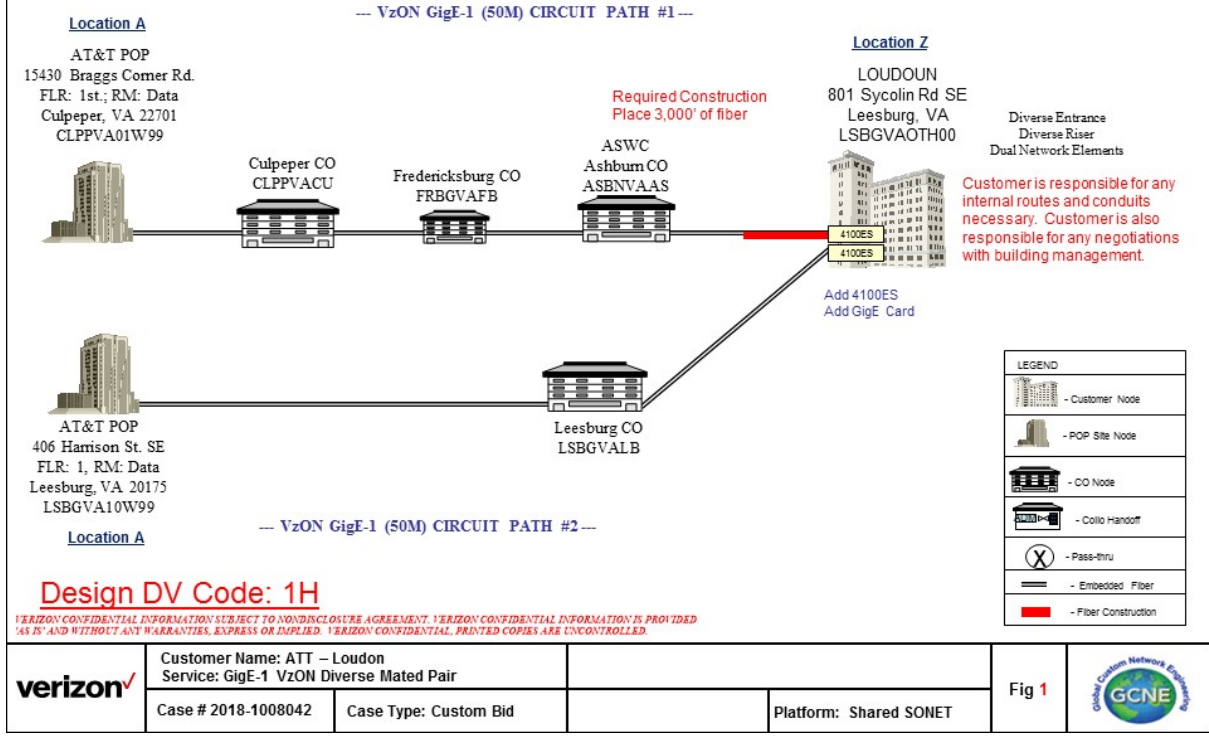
Location A

--- VzON GigE-1 (50M) CIRCUIT PATH #1 ---

AT&T POP
15430 Braggs Corner Rd.
FLR: 1st.; RM: Data
Culpeper, VA 22701
CLPPVA01W99

Culpeper CO
CLPPVACU

Fredericksburg CO
FRBGVAFB

ASWC
Ashburn CO
ASBNVAAS

Required Construction
Place 3,000' of fiber

Location Z

LOUDOUN
801 Sycolin Rd SE
Leesburg, VA
LSBGVAOTH00

Diverse Entrance
Diverse Riser
Dual Network Elements

Customer is responsible for any internal routes and conduits necessary. Customer is also responsible for any negotiations with building management.

4100ES
4100ES

Add 4100ES
Add GigE Card

LEGEND
- Customer Node
- POP Site Node
- CO Node
- Collo Handoff
X - Pass-thru
- Embedded Fiber
- Fiber Construction

AT&T POP
406 Harrison St. SE
FLR: 1, RM: Data
Leesburg, VA 20175
LSBGVA10W99

Location A

Leesburg CO
LSBGVALB

--- VzON GigE-1 (50M) CIRCUIT PATH #2 ---

Design DV Code: 1H

VERIZON CONFIDENTIAL INFORMATION SUBJECT TO NONDISCLOSURE AGREEMENT. VERIZON CONFIDENTIAL INFORMATION IS PROVIDED 'AS IS' AND WITHOUT ANY WARRANTIES, EXPRESS OR IMPLIED. VERIZON CONFIDENTIAL, PRINTED COPIES ARE UNCONTROLLED.

verizon

Customer Name: ATT – Loudon
Service: GigE-1 VzON Diverse Mated Pair

Case # 2018-1008042

Case Type: Custom Bid

Platform: Shared SONET

Fig 1

Global Custom Network Engineering
GCNE